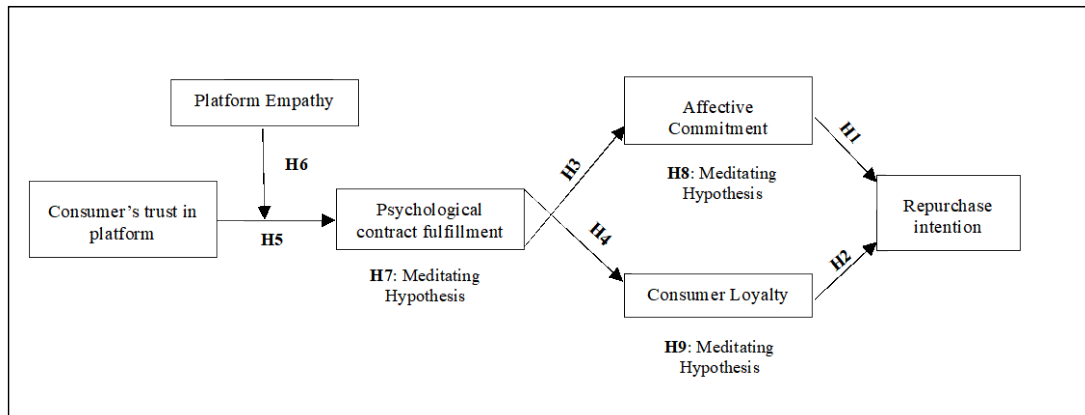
Platform Empathy

H6

Consumer's trust in platform

H5

Psychological contract fulfillment

H7: Meditating Hypothesis

H3

H4

Affective Commitment

H8: Meditating Hypothesis

Consumer Loyalty

H9: Meditating Hypothesis

H1

H2

Repurchase intention